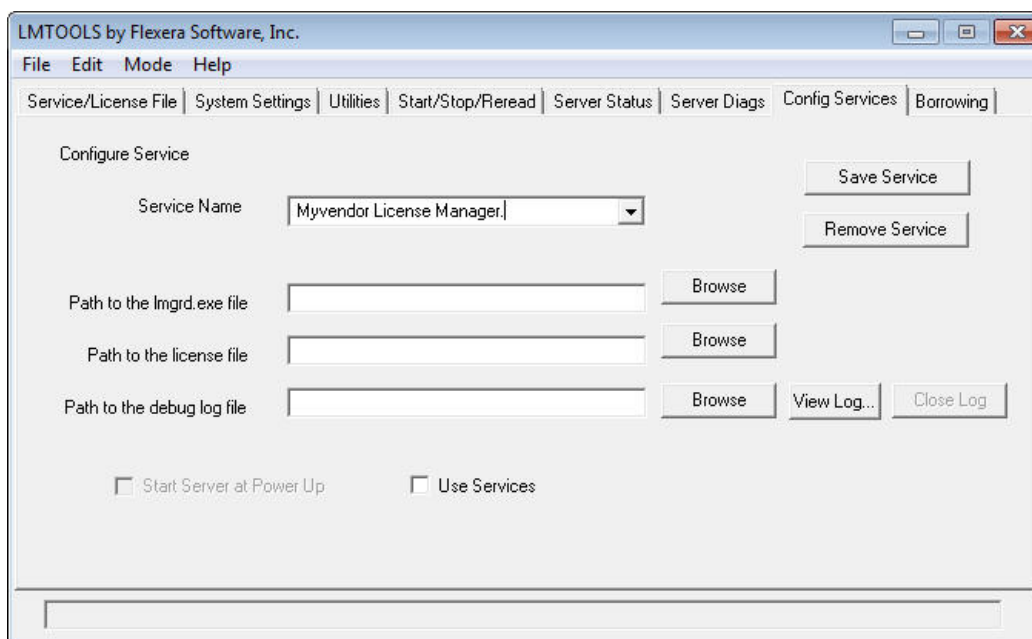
LMTOOLS by Flexera Software, Inc.

File Edit Mode Help

Service/License File | System Settings | Utilities | Start/Stop/Reread | Server Status | Server Diags | Config Services | Borrowing

Configure Service

Save Service

Service Name Myvendor License Manager.

Remove Service

Path to the lmgrd.exe file Browse

Path to the license file Browse

Path to the debug log file Browse View Log... Close Log

Start Server at Power Up

Use Services